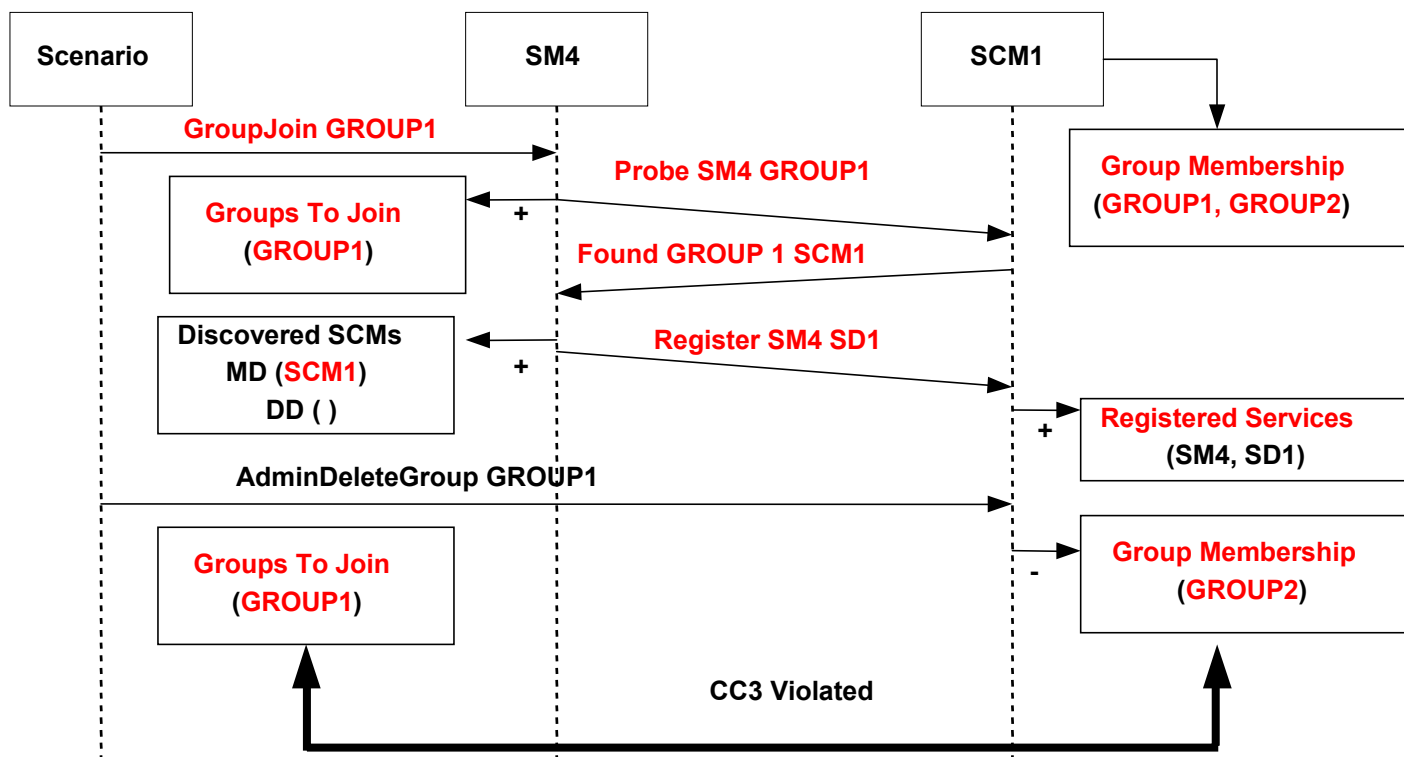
Scenario

SM4

SCM1

GroupJoin GROUP1

Probe SM4 GROUP1

Group Membership
(GROUP1, GROUP2)

Groups To Join
(GROUP1)

+

Found GROUP 1 SCM1

Discovered SCMs
MD (SCM1)
DD ( )

Register SM4 SD1

+

Registered Services
(SM4, SD1)

+

AdminDeleteGroup GROUP1

Groups To Join
(GROUP1)

Group Membership
(GROUP2)

-

CC3 Violated